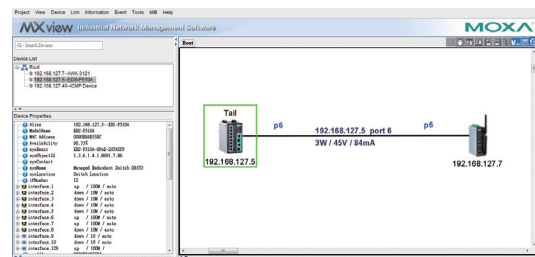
Project View Device Link Information Event Tools MIB Help

MXview Industrial Network Management Software

MOXA

Q- Search Devices

Device List

Root
192.168.127.7--AWK-3121
192.168.127.5--EDS-P510A
192.168.127.40--ICMP Device

Device Properties

| | |
|---|---|
| Alias | 192.168.127.5--EDS-P510A |
| ModelName | EDS-P510A |
| MAC Address | 0090E8485E8C |
| Availability | 99.73% |
| sysDescr | EDS-P510A-8PoE-2GTXSFP |
| sysObjectId | 1.3.6.1.4.1.8691.7.86 |
| sysContact | |
| sysName | Managed Redundant Switch 00059 |
| sysLocation | Switch Location |
| ifNumber | 12 |
| interface.1 | up / 100M / auto |
| interface.2 | down / 10M / auto |
| interface.3 | down / 10M / auto |
| interface.4 | down / 10M / auto |
| interface.5 | down / 10M / auto |
| interface.6 | up / 100M / auto |
| interface.7 | up / 100M / auto |
| interface.8 | down / 10M / auto |
| interface.9 | down / 10 / auto |
| interface.10 | down / 10 / auto |
| interface.128 | up / 100M / |

Root

Tail

p6

192.168.127.5 port 6

p6

3W / 45V / 84mA

192.168.127.5

192.168.127.7